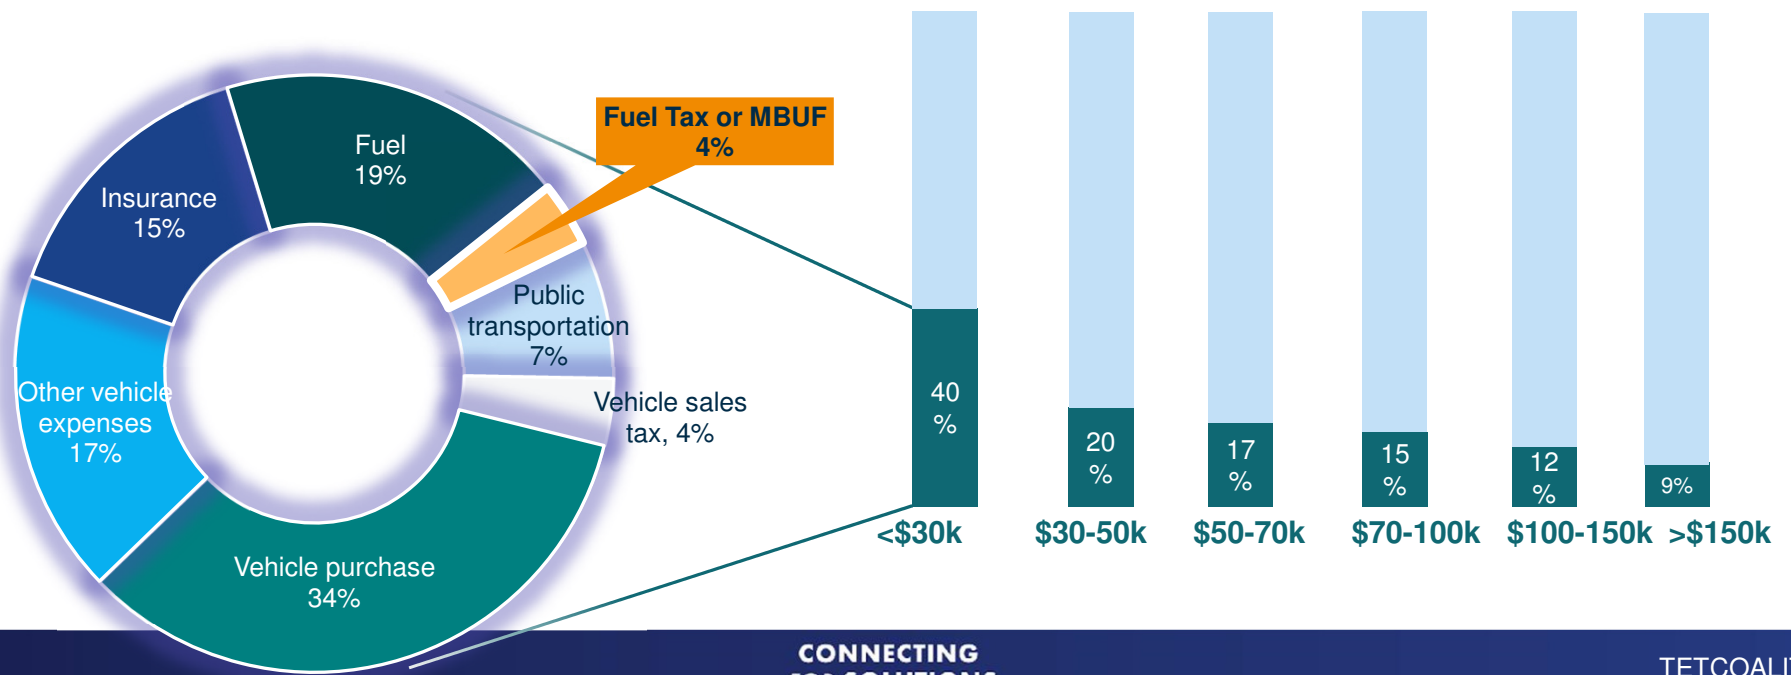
Fuel 19%

Insurance 15%

Fuel Tax or MBUF 4%

Public transportation 7%

Other vehicle expenses 17%

Vehicle sales tax, 4%

Vehicle purchase 34%

| 40 % | 20 % | 17 % | 15 % | 12 % | 9% |
|---|---|---|---|---|---|
| <$30k | $30-50k | $50-70k | $70-100k | $100-150k | >$150k |

CONNECTING

TETCOALI